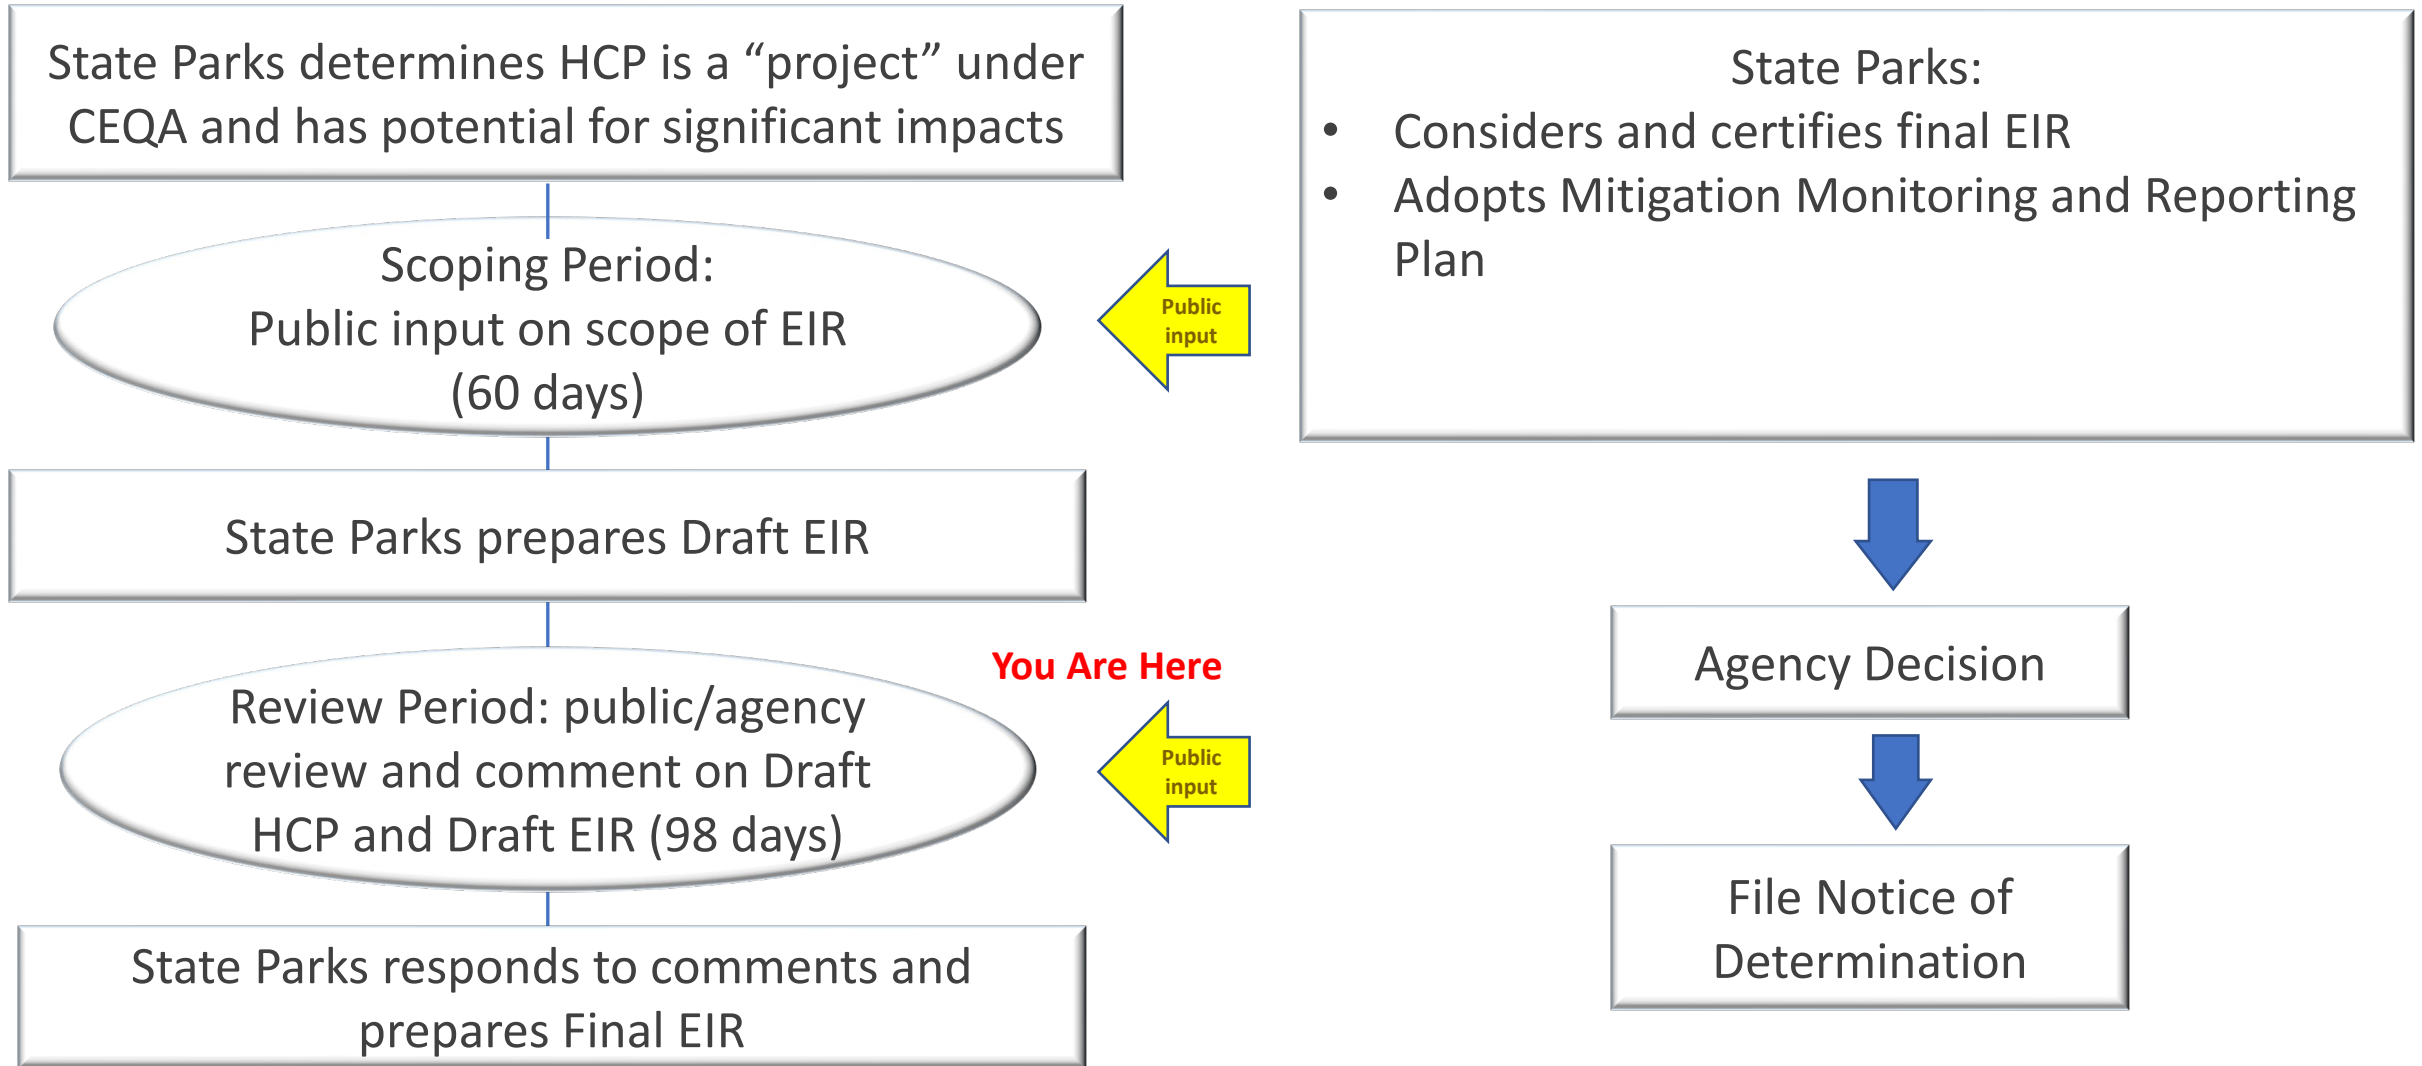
State Parks determines HCP is a “project” under CEQA and has potential for significant impacts

Scoping Period:
Public input on scope of EIR
(60 days)

Public input

State Parks prepares Draft EIR

You Are Here

Review Period: public/agency review and comment on Draft HCP and Draft EIR (98 days)

Public input

State Parks responds to comments and prepares Final EIR

State Parks:
• Considers and certifies final EIR
• Adopts Mitigation Monitoring and Reporting Plan

Agency Decision

File Notice of Determination